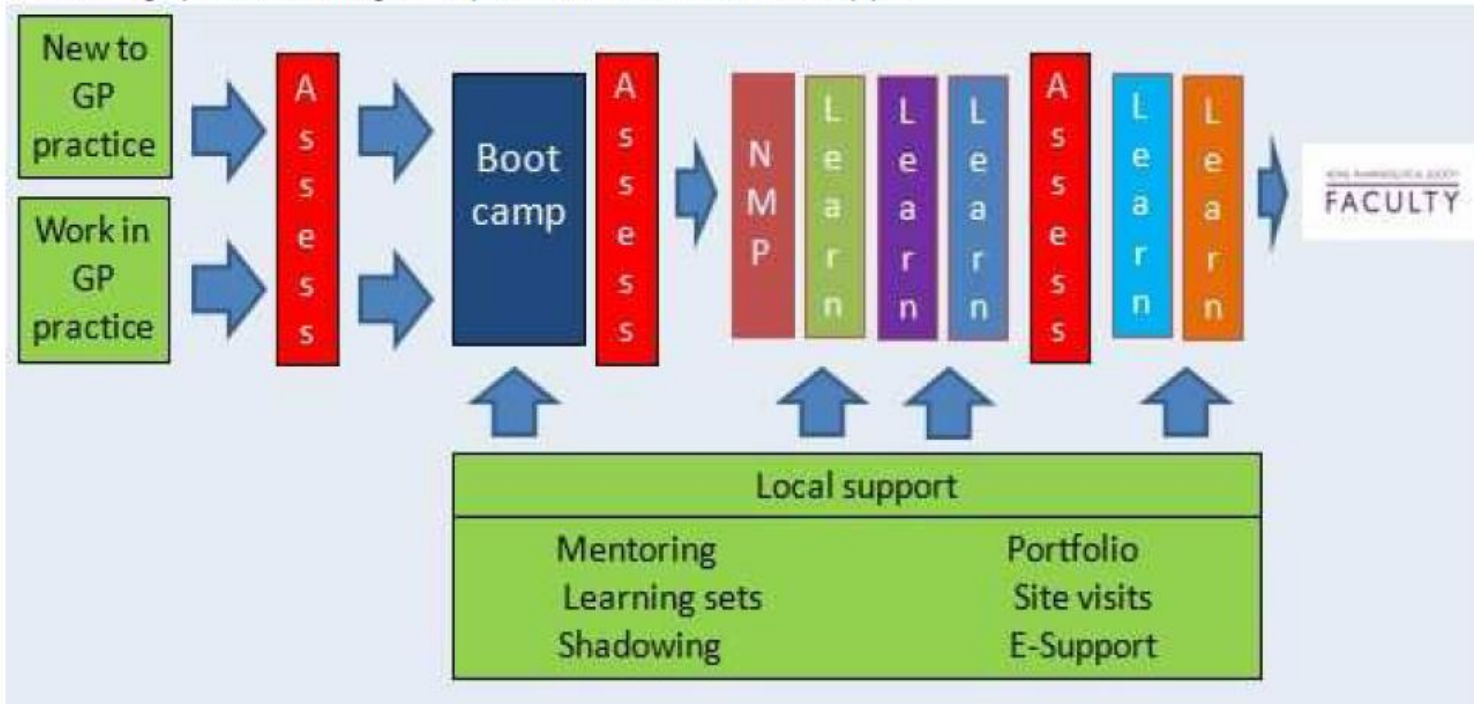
New to GP practice

Work in GP practice

A s s e s s

Boot camp

A s s e s s

N M P

L e a r n

L e a r n

L e a r n

A s s e s s

L e a r n

L e a r n

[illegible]
FACULTY

Local support

Mentoring
Learning sets
Shadowing

Portfolio
Site visits
E-Support